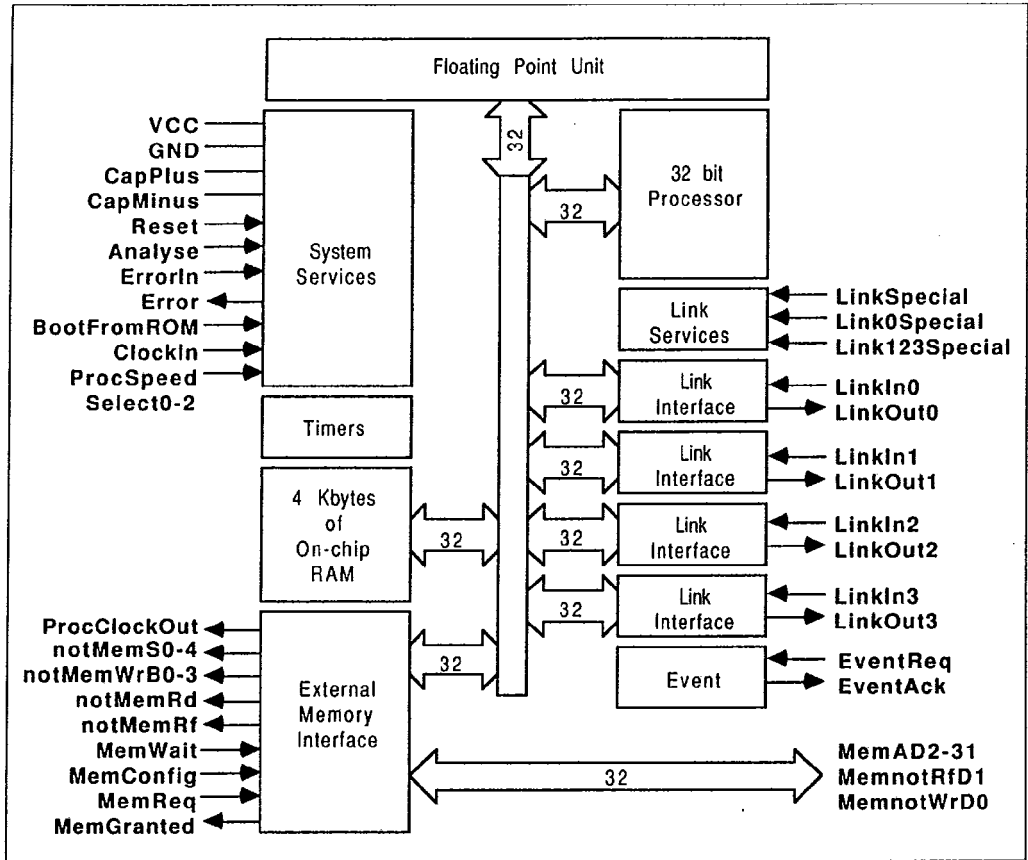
Floating Point Unit

VCC
GND
CapPlus
CapMinus
Reset
Analyse
ErrorIn
Error
BootFromROM
ClockIn
ProcSpeed
Select0-2

System Services

32

32 bit Processor

32

Link Services

LinkSpecial
Link0Special
Link123Special

32
Link Interface
LinkIn0
LinkOut0

Timers

32
Link Interface
LinkIn1
LinkOut1

4 Kbytes of On-chip RAM

32

32
Link Interface
LinkIn2
LinkOut2

32
Link Interface
LinkIn3
LinkOut3

ProcClockOut
notMemS0-4
notMemWrB0-3
notMemRd
notMemRf
MemWait
MemConfig
MemReq
MemGranted

32

External Memory Interface

Event
EventReq
EventAck

32

MemAD2-31
MemnotRfD1
MemnotWrD0